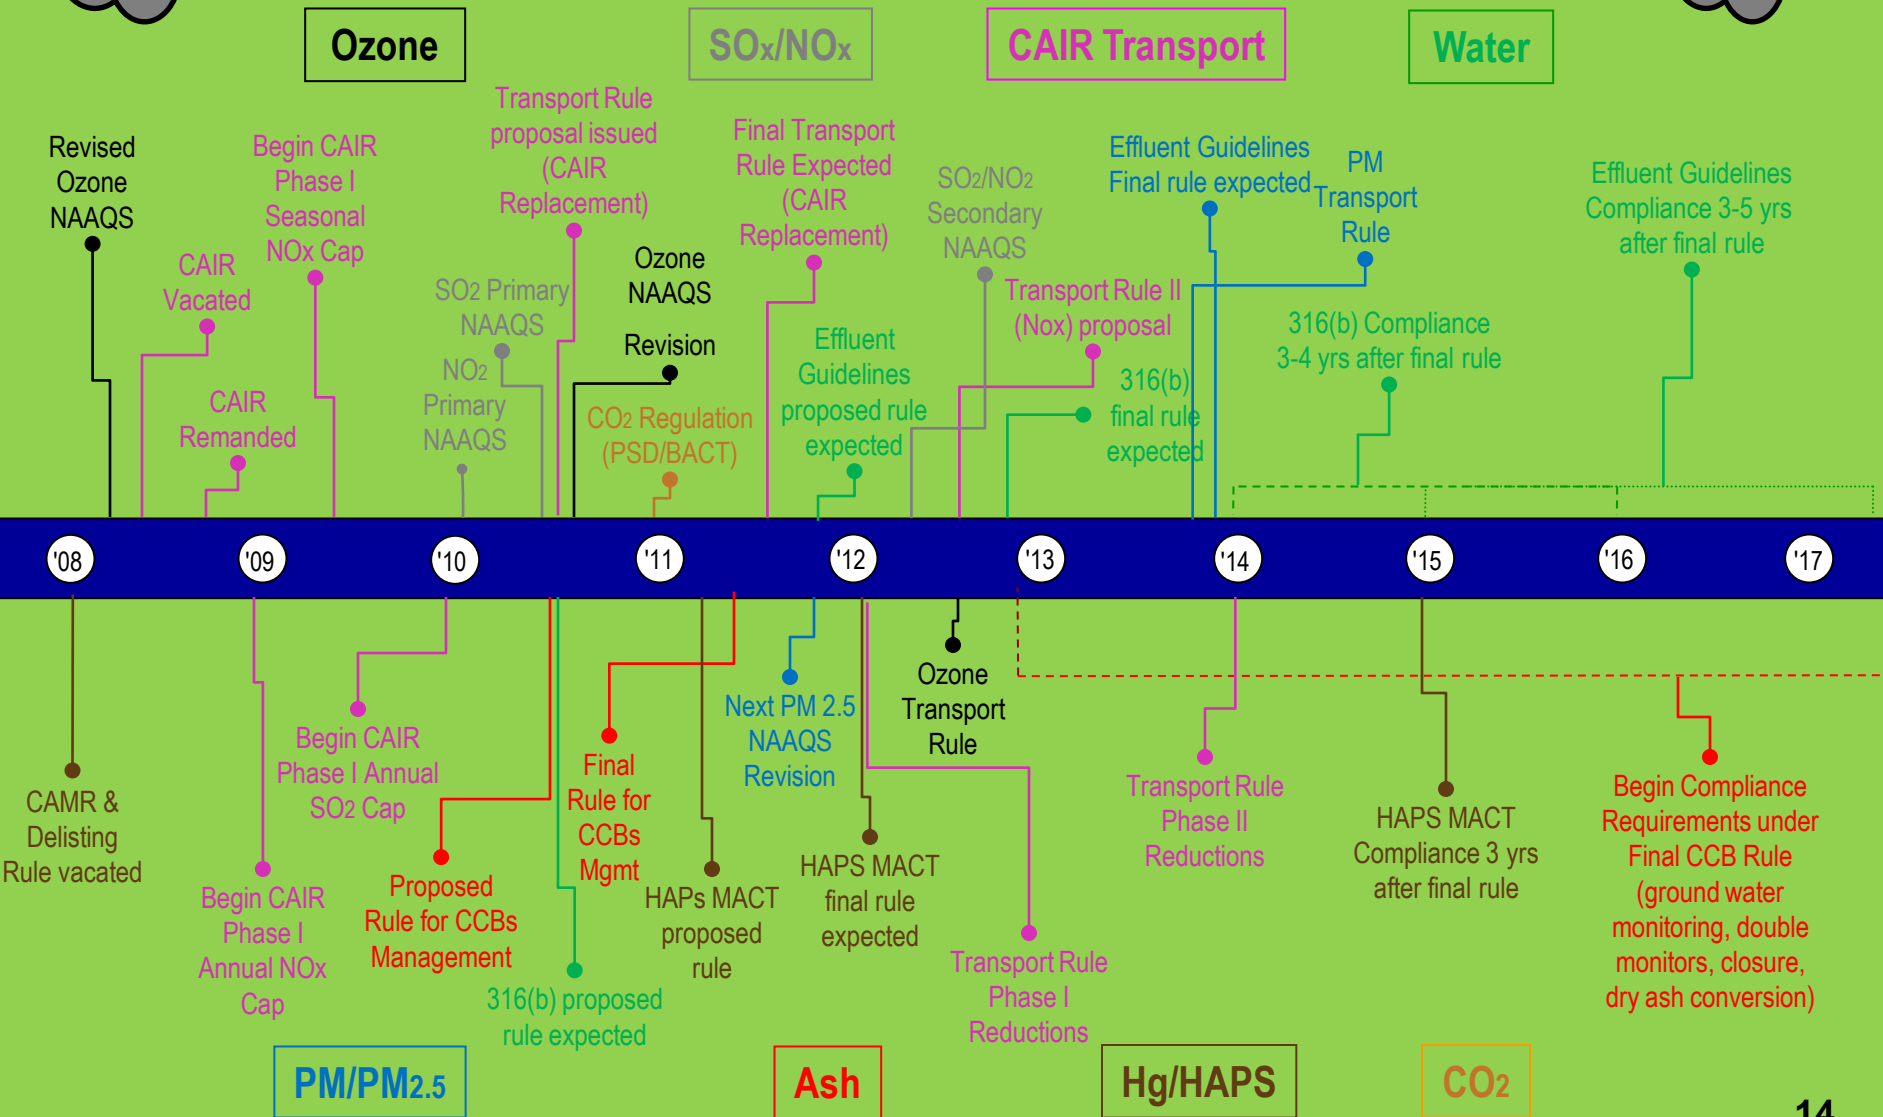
Ozone

SOx/NOx

CAIR Transport

Water

Revised Ozone NAAQS

Begin CAIR Phase I Seasonal NOx Cap

CAIR Vacated

CAIR Remanded

Transport Rule proposal issued (CAIR Replacement)

SO2 Primary NAAQS

NO2 Primary NAAQS

Ozone NAAQS Revision

CO2 Regulation (PSD/BACT)

Final Transport Rule Expected (CAIR Replacement)

Effluent Guidelines proposed rule expected

SO2/NO2 Secondary NAAQS

Transport Rule II (Nox) proposal

316(b) final rule expected

Effluent Guidelines Final rule expected

PM Transport Rule

316(b) Compliance 3-4 yrs after final rule

Effluent Guidelines Compliance 3-5 yrs after final rule

'08

'09

'10

'11

'12

'13

'14

'15

'16

'17

CAMR & Delisting Rule vacated

Begin CAIR Phase I Annual NOx Cap

Begin CAIR Phase I Annual SO2 Cap

Proposed Rule for CCBs Management

316(b) proposed rule expected

Final Rule for CCBs Mgmt

HAPs MACT proposed rule

Next PM 2.5 NAAQS Revision

HAPS MACT final rule expected

Ozone Transport Rule

Transport Rule Phase I Reductions

Transport Rule Phase II Reductions

HAPS MACT Compliance 3 yrs after final rule

Begin Compliance Requirements under Final CCB Rule (ground water monitoring, double monitors, closure, dry ash conversion)

PM/PM2.5

Ash

Hg/HAPS

CO2

14